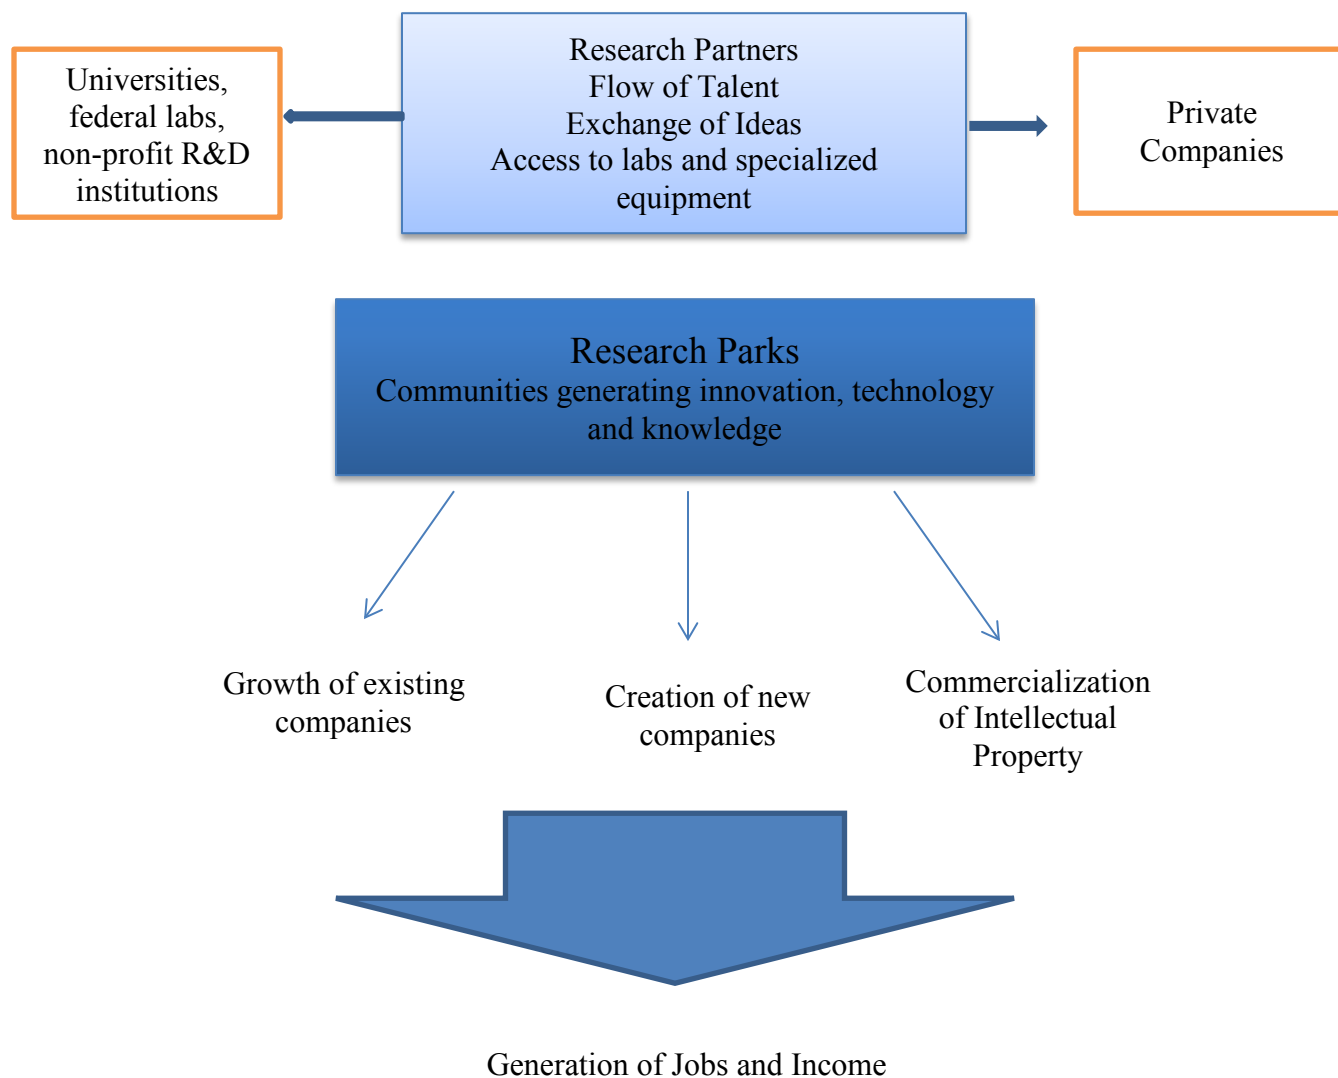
Universities, federal labs, non-profit R&D institutions

Research Partners
Flow of Talent
Exchange of Ideas
Access to labs and specialized equipment

Private Companies

Research Parks
Communities generating innovation, technology and knowledge

Growth of existing companies

Creation of new companies

Commercialization of Intellectual Property

Generation of Jobs and Income